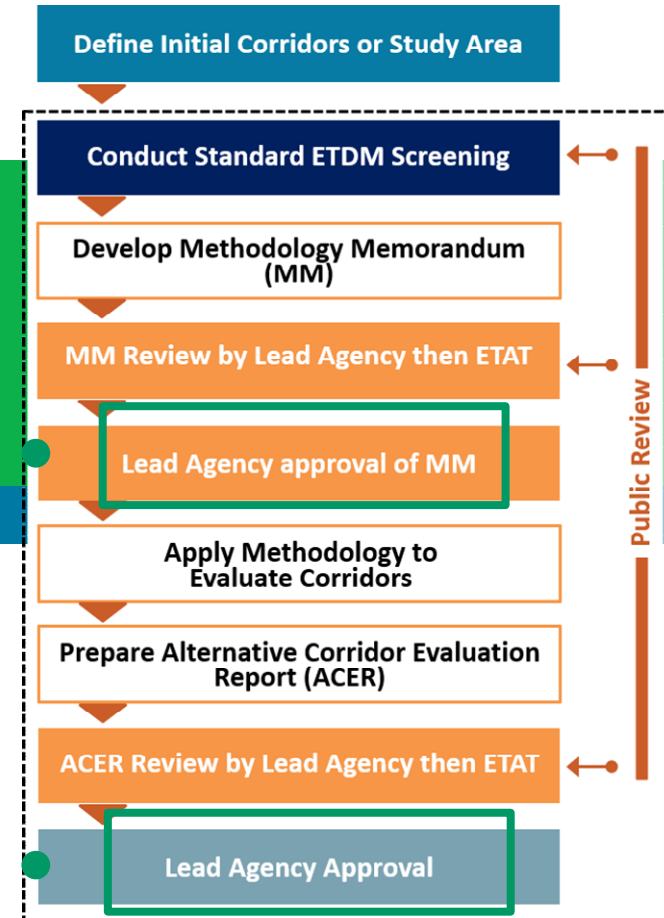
Define Initial Corridors or Study Area

Conduct Standard ETDM Screening

Develop Methodology Memorandum (MM)

MM Review by Lead Agency then ETAT

Lead Agency approval of MM

Apply Methodology to Evaluate Corridors

Prepare Alternative Corridor Evaluation Report (ACER)

ACER Review by Lead Agency then ETAT

Lead Agency Approval

Public Review